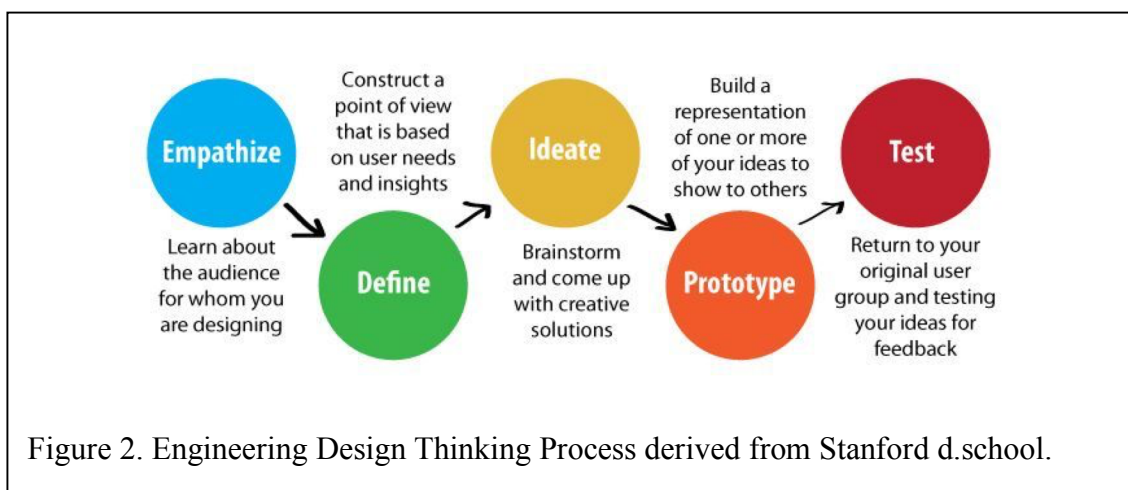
Empathize

Learn about the audience for whom you are designing

Define

Construct a point of view that is based on user needs and insights

Ideate

Brainstorm and come up with creative solutions

Prototype

Build a representation of one or more of your ideas to show to others

Test

Return to your original user group and testing your ideas for feedback

Figure 2. Engineering Design Thinking Process derived from Stanford d.school.